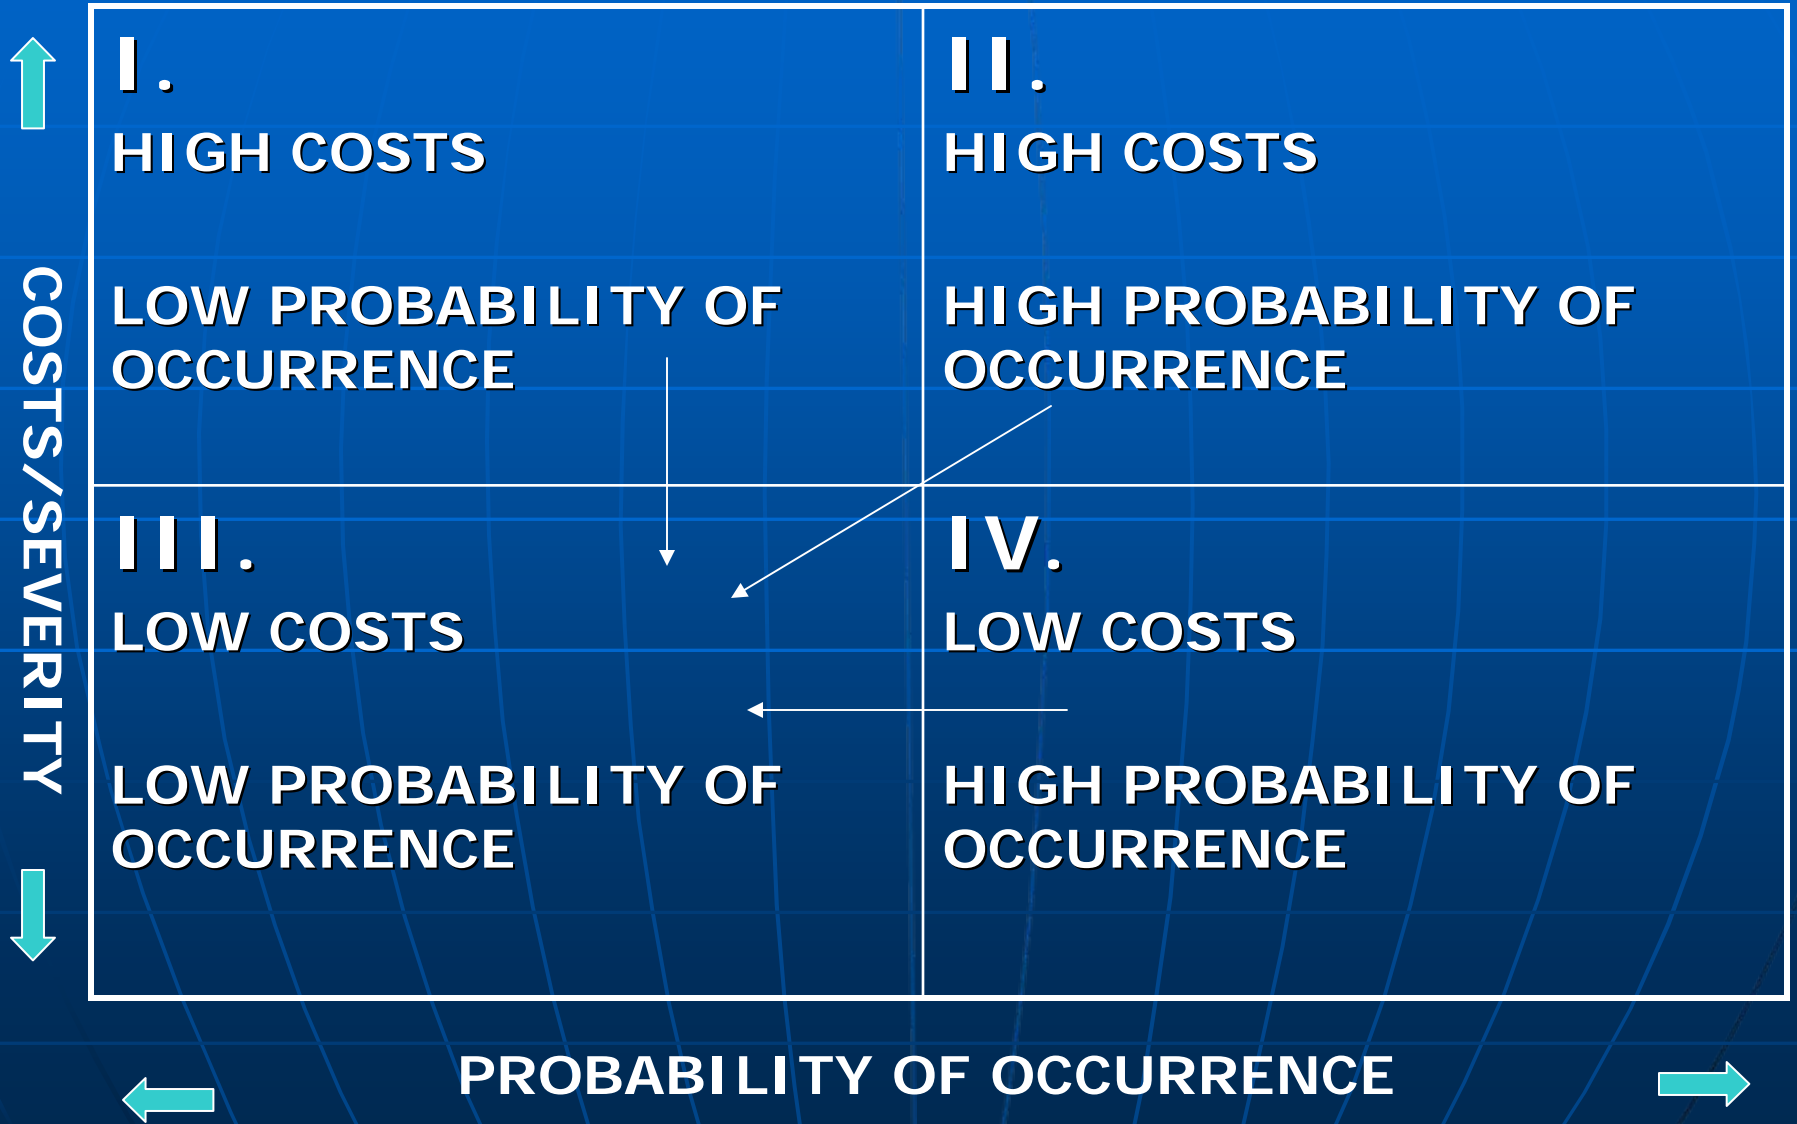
COSTS/SEVERITY

| I. HIGH COSTS LOW PROBABILITY OF OCCURRENCE | II. HIGH COSTS HIGH PROBABILITY OF OCCURRENCE |
|---|---|
| III. LOW COSTS LOW PROBABILITY OF OCCURRENCE | IV. LOW COSTS HIGH PROBABILITY OF OCCURRENCE |

PROBABILITY OF OCCURRENCE